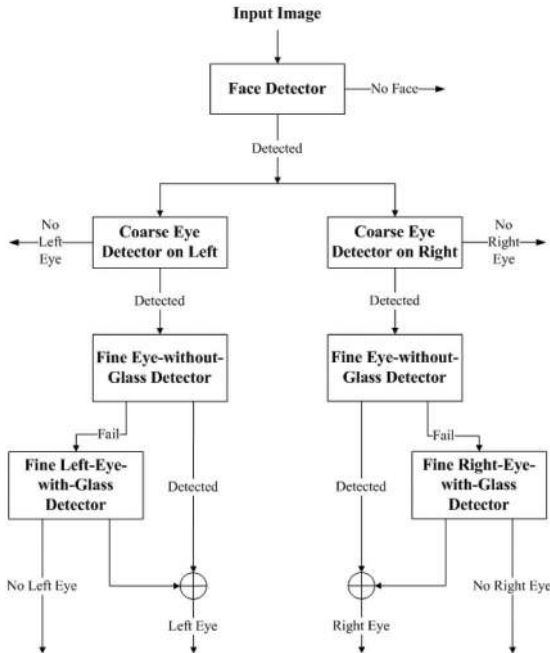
Input Image

Face Detector

No Face

Detected

No Left Eye

Coarse Eye Detector on Left

Coarse Eye Detector on Right

No Right Eye

Detected

Detected

Fine Eye-without-Glass Detector

Fine Eye-without-Glass Detector

Fail

Fail

Fine Left-Eye-with-Glass Detector

Detected

Detected

Fine Right-Eye-with-Glass Detector

No Left Eye

Left Eye

Right Eye

No Right Eye